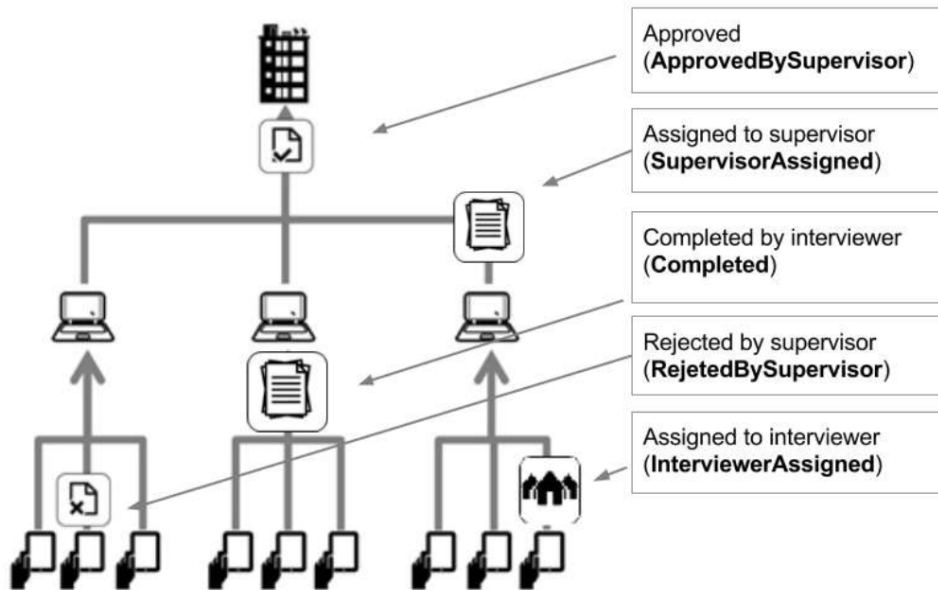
Approved
(**ApprovedBySupervisor**)

Assigned to supervisor
(**SupervisorAssigned**)

Completed by interviewer
(**Completed**)

Rejected by supervisor
(**RejetedBySupervisor**)

Assigned to interviewer
(**InterviewerAssigned**)